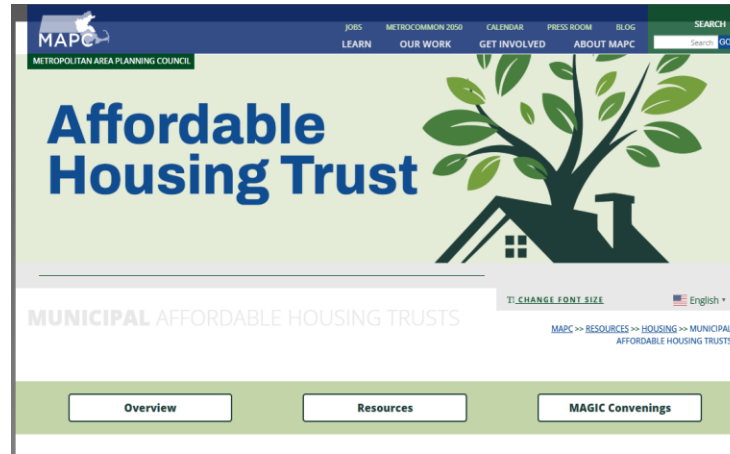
MAPC

JOBS METROCOMMON 2050 CALENDAR PRESS ROOM BLOG

LEARN OUR WORK GET INVOLVED ABOUT MAPC

SEARCH

Search GO

METROPOLITAN AREA PLANNING COUNCIL

Affordable Housing Trust

TT CHANGE FONT SIZE

English ▾

MUNICIPAL AFFORDABLE HOUSING TRUSTS

MAPC >> RESOURCES >> HOUSING >> MUNICIPAL AFFORDABLE HOUSING TRUSTS

Overview

Resources

MAGIC Convenings